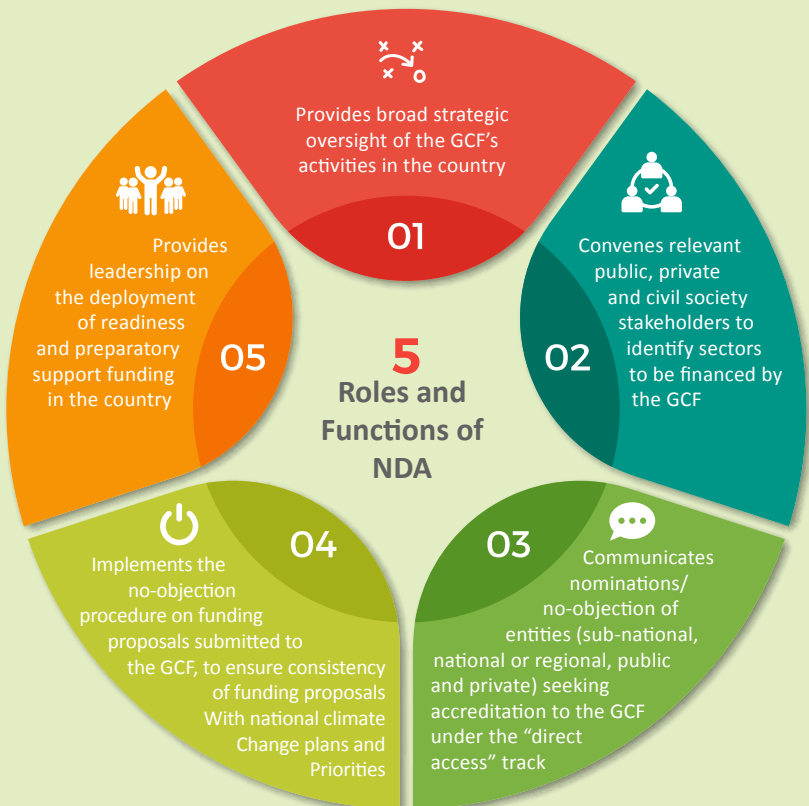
5
Roles and Functions of NDA

Provides broad strategic oversight of the GCF's activities in the country

01

Convenes relevant public, private and civil society stakeholders to identify sectors to be financed by the GCF

02

03

Communicates nominations/ no-objection of entities (sub-national, national or regional, public and private) seeking accreditation to the GCF under the "direct access" track

04

Implements the no-objection procedure on funding proposals submitted to the GCF, to ensure consistency of funding proposals With national climate Change plans and Priorities

Provides leadership on the deployment of readiness and preparatory support funding in the country

05